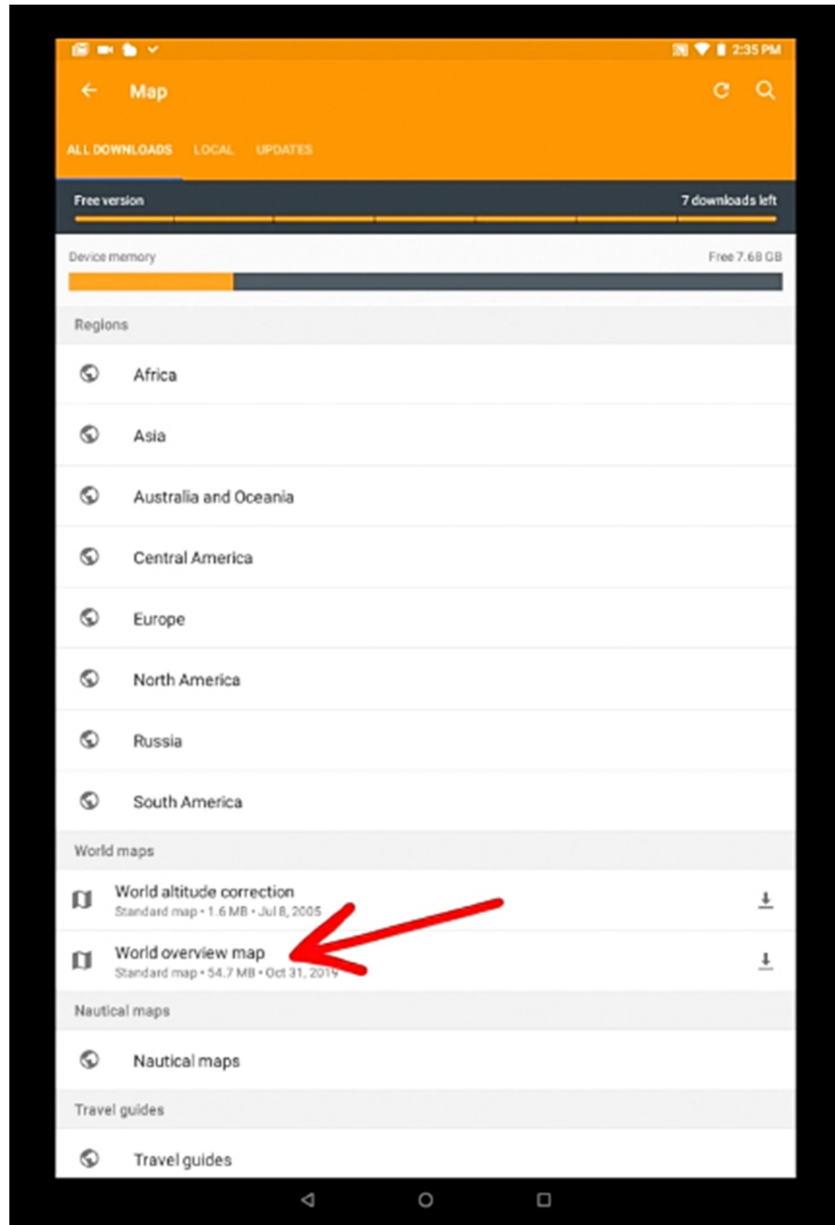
2:35 PM

Map

ALL DOWNLOADS LOCAL UPDATES

Free version 7 downloads left

Device memory Free 7.68 GB

Regions

Africa

Asia

Australia and Oceania

Central America

Europe

North America

Russia

South America

World maps

World altitude correction
Standard map • 1.6 MB • Jul 8, 2005

World overview map
Standard map • 54.7 MB • Oct 31, 2019

Nautical maps

Nautical maps

Travel guides

Travel guides